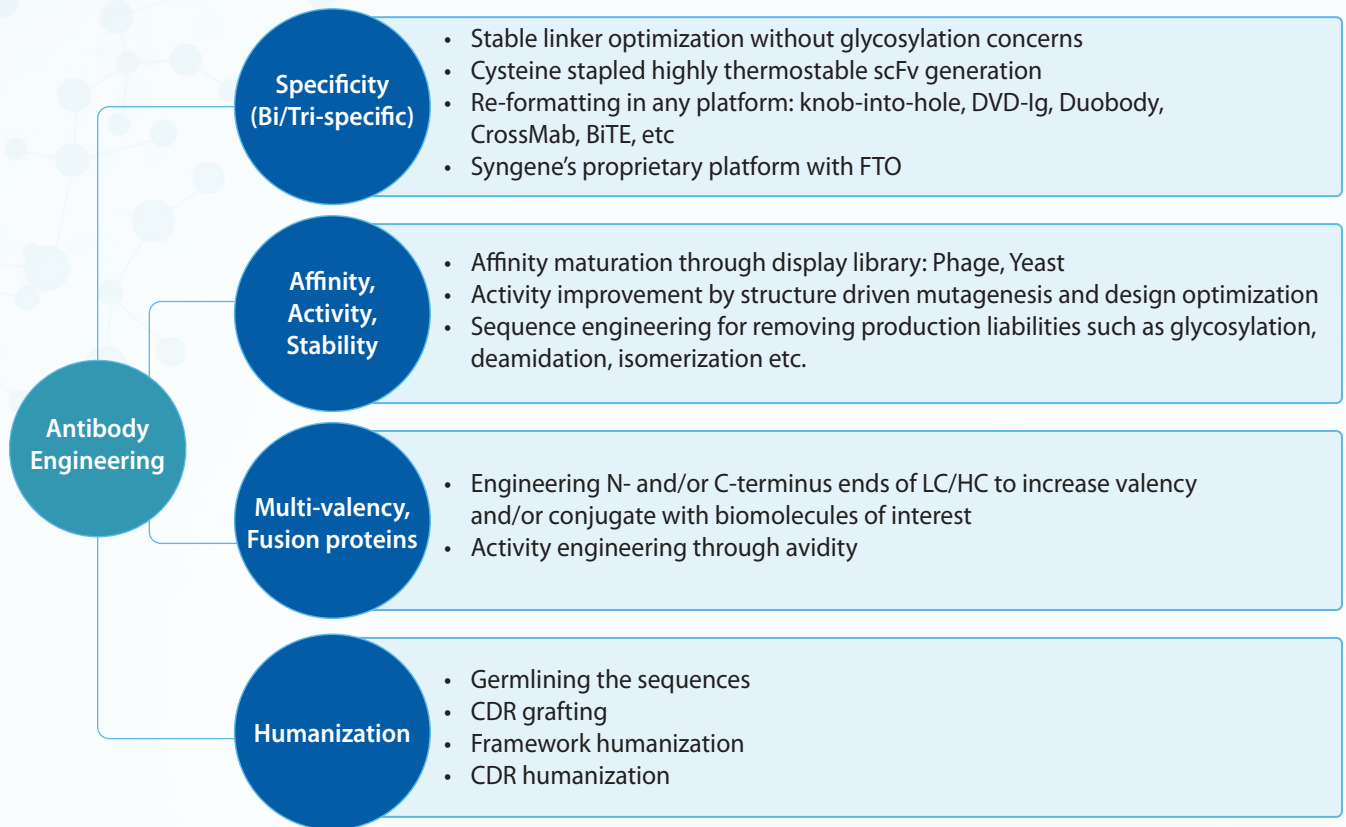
Antibody Engineering

Specificity (Bi/Tri-specific)

- Stable linker optimization without glycosylation concerns
- Cysteine stapled highly thermostable scFv generation
- Re-formatting in any platform: knob-into-hole, DVD-Ig, Duobody, CrossMab, BiTE, etc
- Syngene's proprietary platform with FTO

Affinity, Activity, Stability

- Affinity maturation through display library: Phage, Yeast
- Activity improvement by structure driven mutagenesis and design optimization
- Sequence engineering for removing production liabilities such as glycosylation, deamidation, isomerization etc.

Multi-valency, Fusion proteins

- Engineering N- and/or C-terminus ends of LC/HC to increase valency and/or conjugate with biomolecules of interest
- Activity engineering through avidity

Humanization

- Germlining the sequences
- CDR grafting
- Framework humanization
- CDR humanization